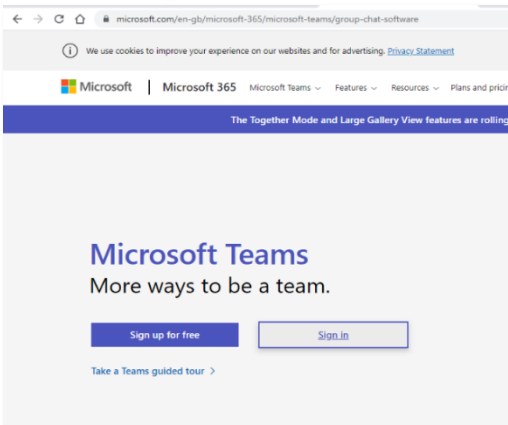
microsoft.com/en-gb/microsoft-365/microsoft-teams/group-chat-software

We use cookies to improve your experience on our websites and for advertising. Privacy Statement

Microsoft | Microsoft 365 Microsoft Teams Features Resources Plans and pricin

The Together Mode and Large Gallery View features are rolling

Microsoft Teams
More ways to be a team.

Sign up for free

Sign in

Take a Teams guided tour >